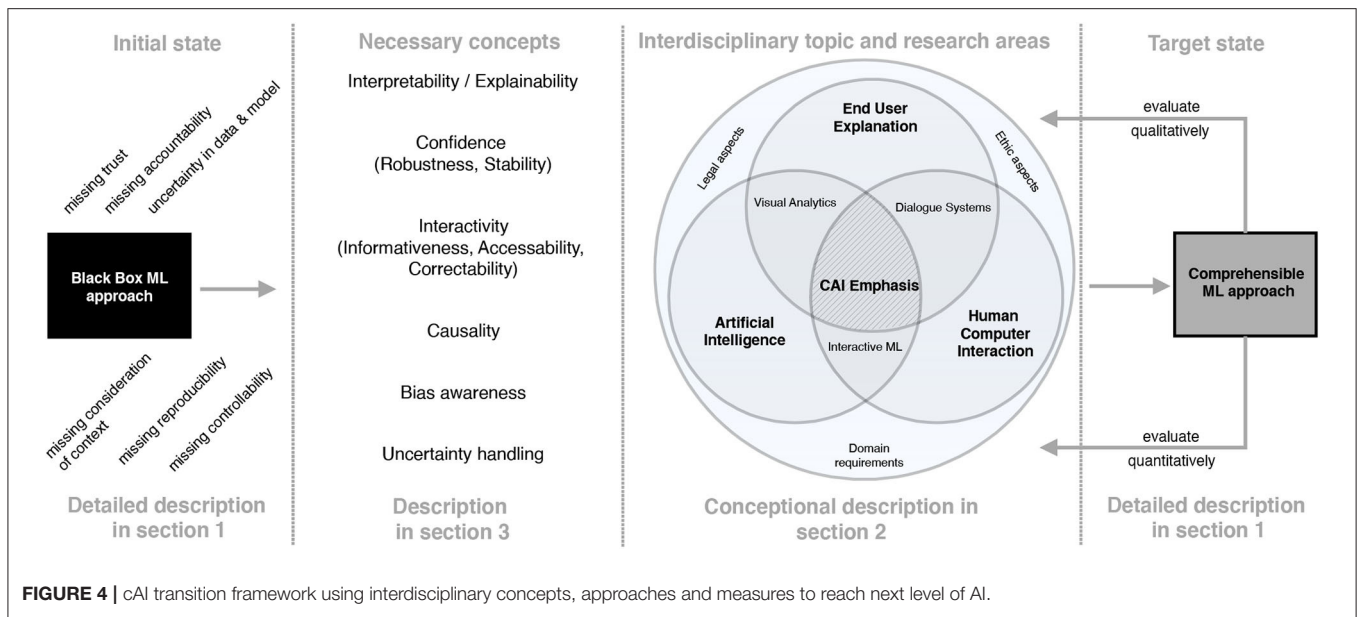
Initial state

missing trust
missing accountability
uncertainty in data & model

Black Box ML approach

missing consideration of context
missing reproducibility
missing controllability

Detailed description in section 1

Necessary concepts

Interpretability / Explainability

Confidence (Robustness, Stability)

Interactivity (Informativeness, Accessability, Correctability)

Causality

Bias awareness

Uncertainty handling

Description in section 3

Interdisciplinary topic and research areas

End User Explanation

Legal aspects

Ethic aspects

Visual Analytics

Dialogue Systems

CAI Emphasis

Artificial Intelligence

Interactive ML

Human Computer Interaction

Domain requirements

Conceptional description in section 2

Target state

evaluate qualitatively

Comprehensible ML approach

evaluate quantitatively

Detailed description in section 1

FIGURE 4 | cAI transition framework using interdisciplinary concepts, approaches and measures to reach next level of AI.